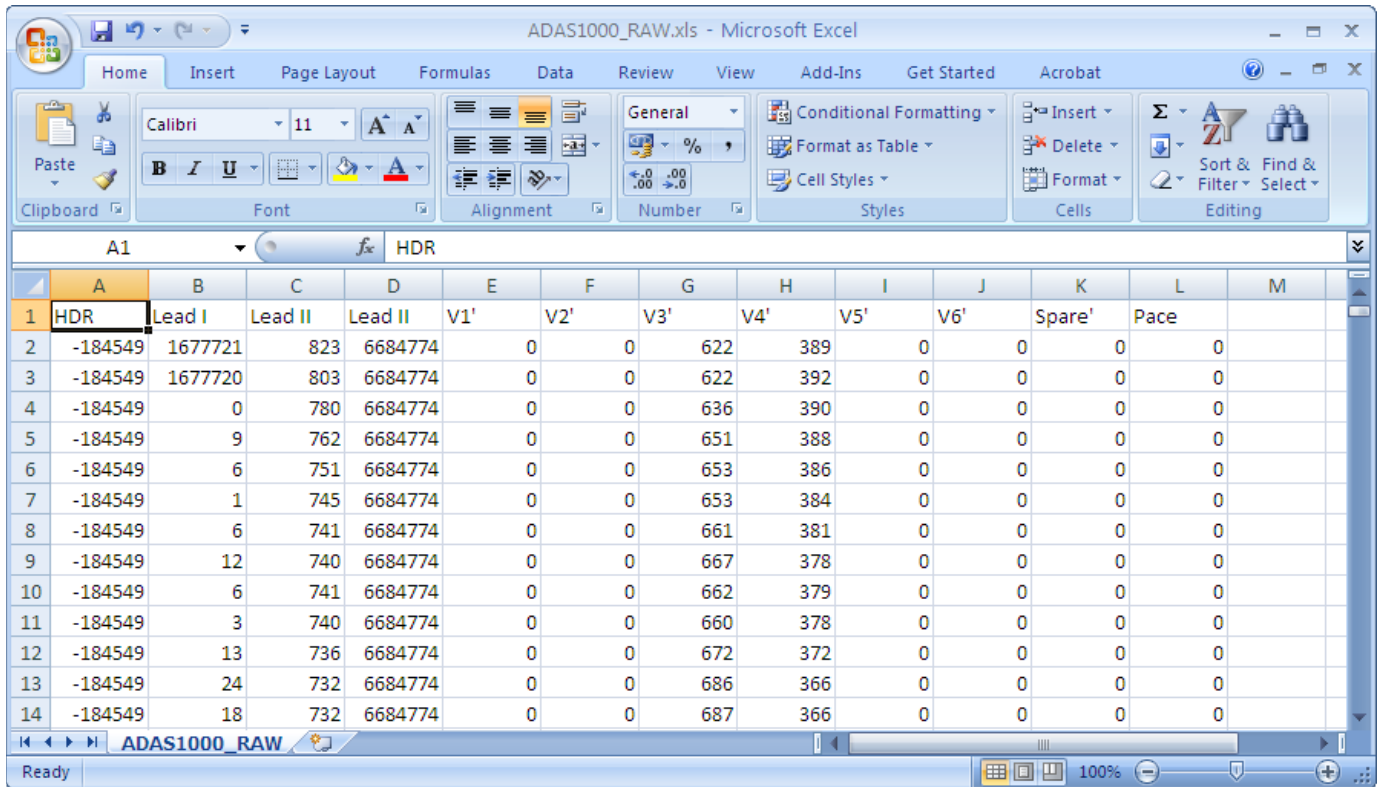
ADAS1000_RAW.xls - Microsoft Excel

Home Insert Page Layout Formulas Data Review View Add-Ins Get Started Acrobat

Paste
Clipboard

Calibri 11
B I U
Font

Alignment

General
% ,
Number

Conditional Formatting
Format as Table
Cell Styles
Styles

Insert
Delete
Format
Cells

Σ
Sort & Filter
Find & Select
Editing

A1 $f_x$ HDR

| | A | B | C | D | E | F | G | H | I | J | K | L | M |
|---|---|---|---|---|---|---|---|---|---|---|---|---|---|
| 1 | HDR | Lead I | Lead II | Lead II | V1' | V2' | V3' | V4' | V5' | V6' | Spare' | Pace | |
| 2 | -184549 | 1677721 | 823 | 6684774 | 0 | 0 | 622 | 389 | 0 | 0 | 0 | 0 | |
| 3 | -184549 | 1677720 | 803 | 6684774 | 0 | 0 | 622 | 392 | 0 | 0 | 0 | 0 | |
| 4 | -184549 | 0 | 780 | 6684774 | 0 | 0 | 636 | 390 | 0 | 0 | 0 | 0 | |
| 5 | -184549 | 9 | 762 | 6684774 | 0 | 0 | 651 | 388 | 0 | 0 | 0 | 0 | |
| 6 | -184549 | 6 | 751 | 6684774 | 0 | 0 | 653 | 386 | 0 | 0 | 0 | 0 | |
| 7 | -184549 | 1 | 745 | 6684774 | 0 | 0 | 653 | 384 | 0 | 0 | 0 | 0 | |
| 8 | -184549 | 6 | 741 | 6684774 | 0 | 0 | 661 | 381 | 0 | 0 | 0 | 0 | |
| 9 | -184549 | 12 | 740 | 6684774 | 0 | 0 | 667 | 378 | 0 | 0 | 0 | 0 | |
| 10 | -184549 | 6 | 741 | 6684774 | 0 | 0 | 662 | 379 | 0 | 0 | 0 | 0 | |
| 11 | -184549 | 3 | 740 | 6684774 | 0 | 0 | 660 | 378 | 0 | 0 | 0 | 0 | |
| 12 | -184549 | 13 | 736 | 6684774 | 0 | 0 | 672 | 372 | 0 | 0 | 0 | 0 | |
| 13 | -184549 | 24 | 732 | 6684774 | 0 | 0 | 686 | 366 | 0 | 0 | 0 | 0 | |
| 14 | -184549 | 18 | 732 | 6684774 | 0 | 0 | 687 | 366 | 0 | 0 | 0 | 0 | |

ADAS1000_RAW

Ready 100%